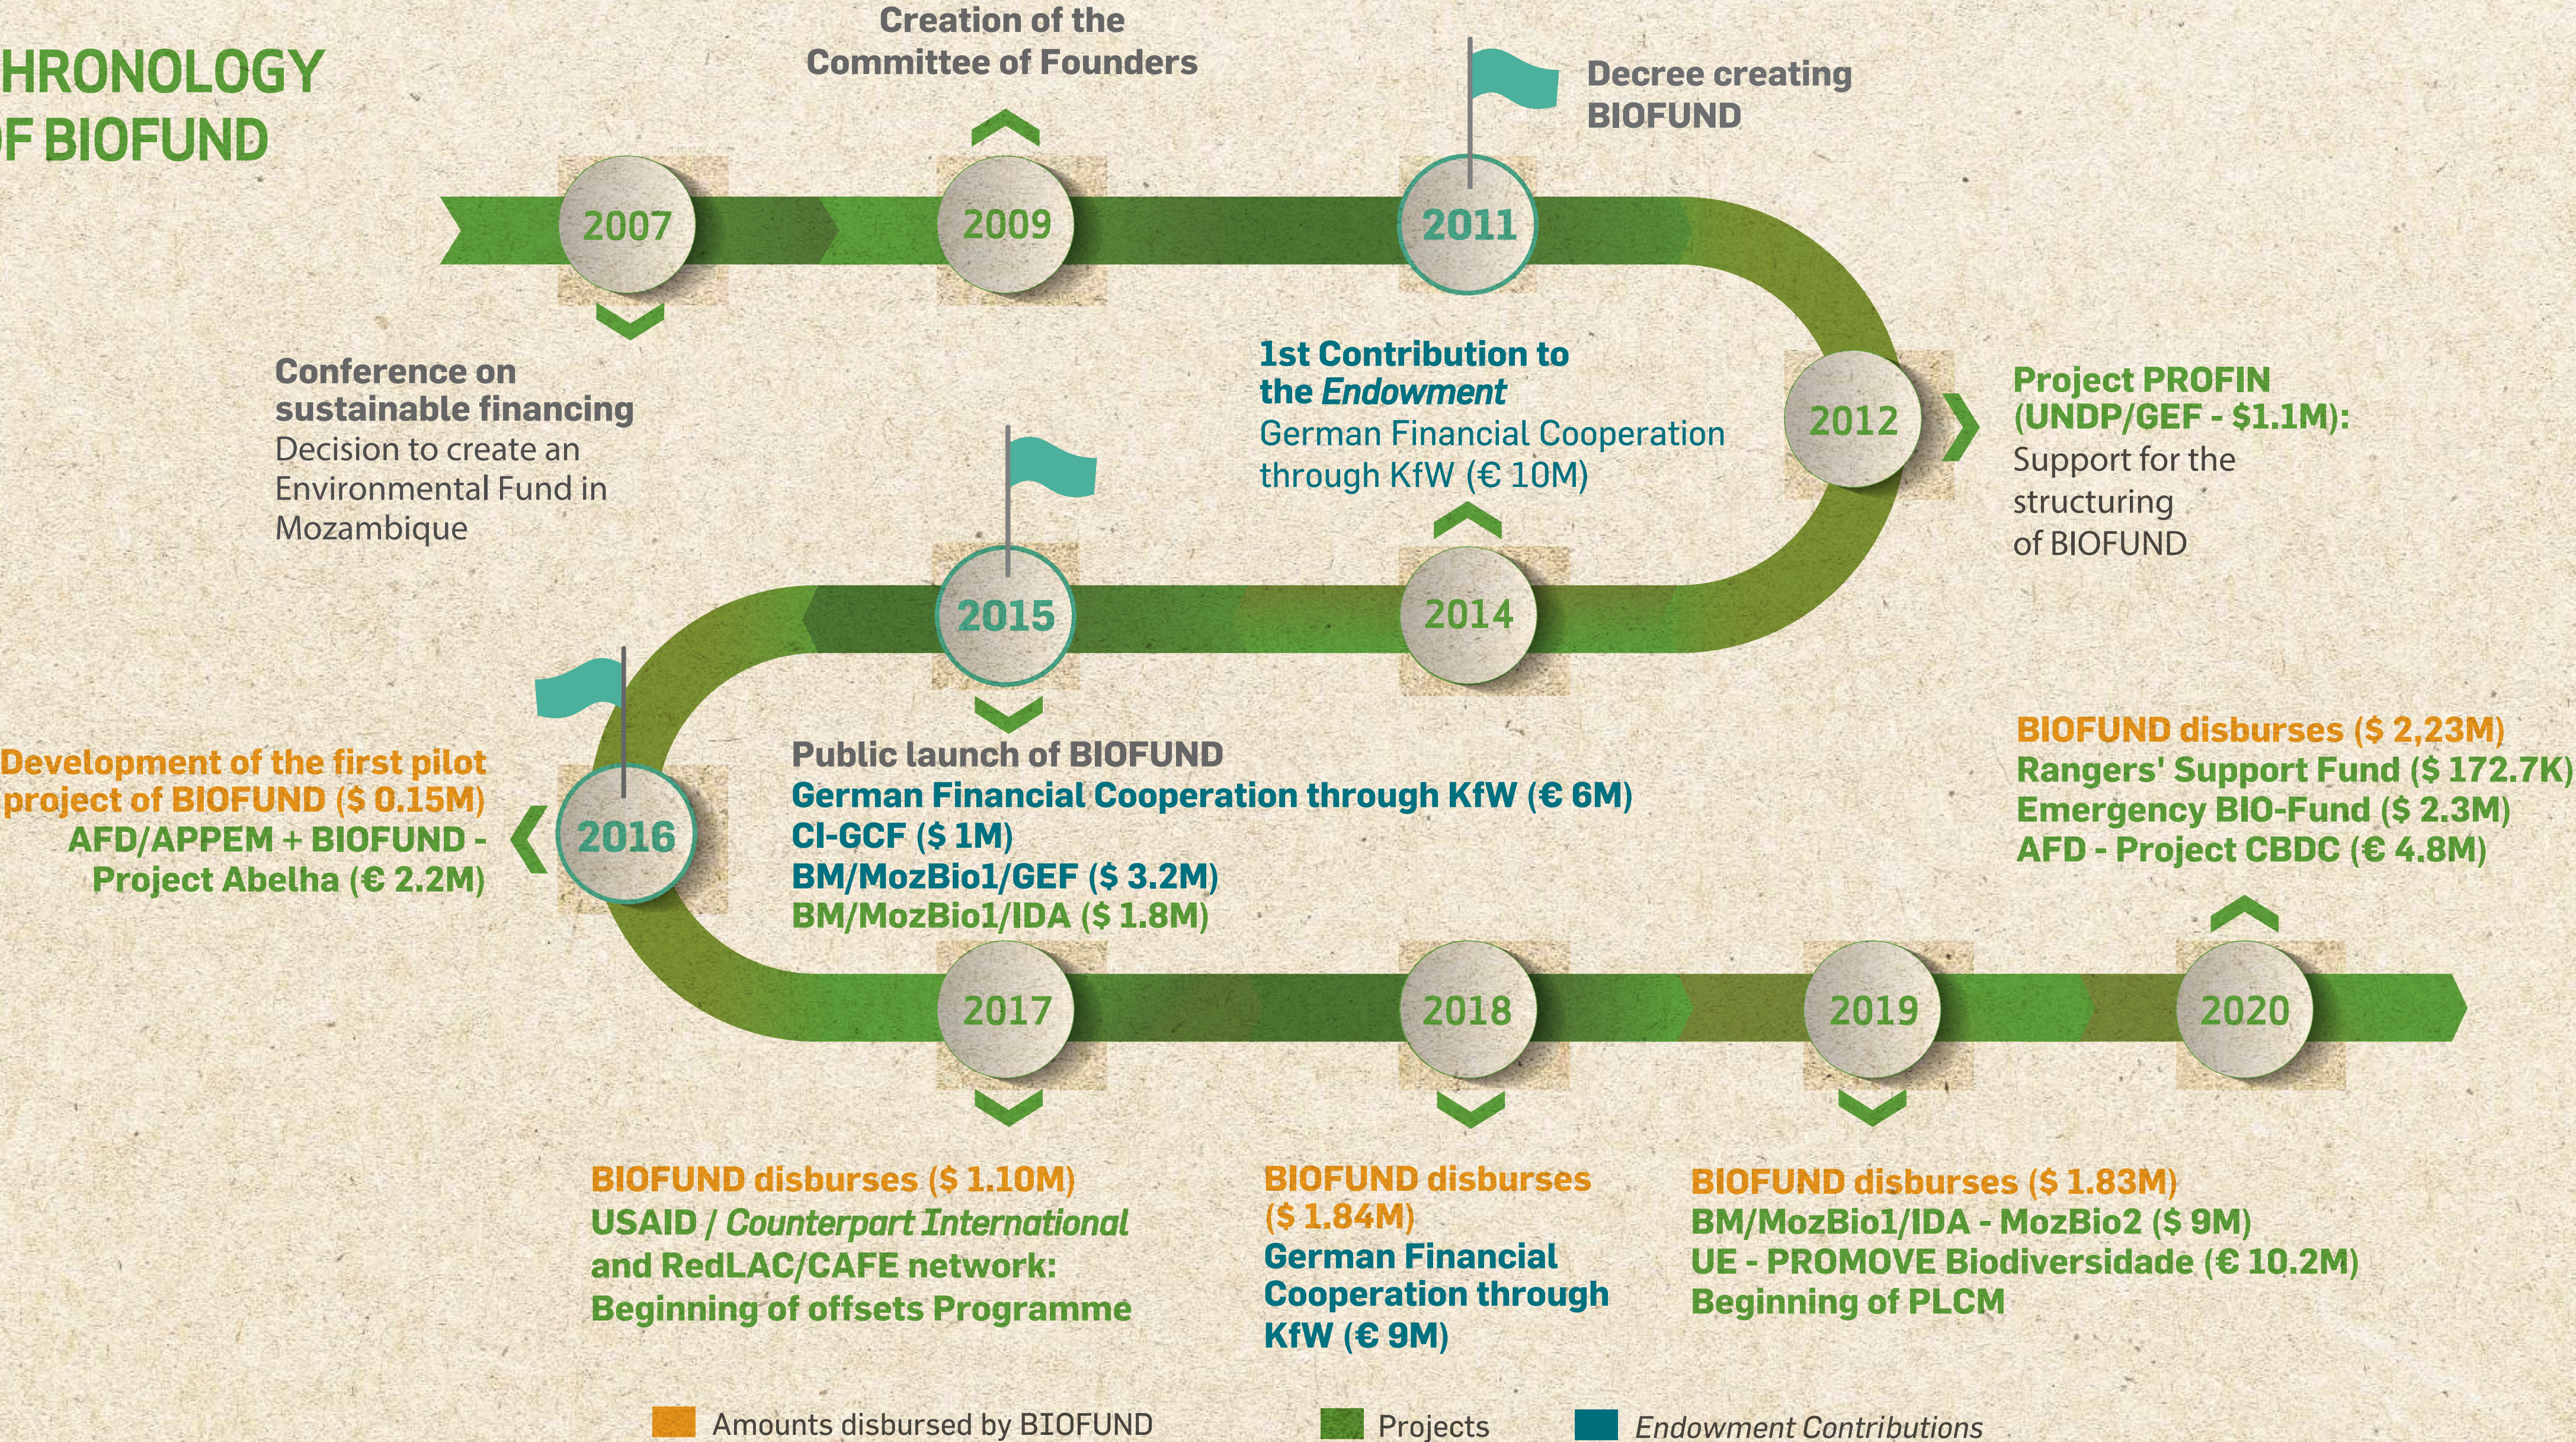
HRONOLOGY
F BIOFUND

Creation of the Committee of Founders

Decree creating BIOFUND

2007

2009

2011

Conference on sustainable financing
Decision to create an Environmental Fund in Mozambique

1st Contribution to the *Endowment*
German Financial Cooperation through KfW (€ 10M)

2012

Project PROFIN (UNDP/GEF - $1.1M):
Support for the structuring of BIOFUND

2015

2014

Development of the first pilot project of BIOFUND ($ 0.15M)
AFD/APPEM + BIOFUND - Project Abelha (€ 2.2M)

2016

Public launch of BIOFUND
German Financial Cooperation through KfW (€ 6M)
CI-GCF ($ 1M)
BM/MozBio1/GEF ($ 3.2M)
BM/MozBio1/IDA ($ 1.8M)

BIOFUND disburses ($ 2,23M)
Rangers' Support Fund ($ 172.7K)
Emergency BIO-Fund ($ 2.3M)
AFD - Project CBDC (€ 4.8M)

2017

2018

2019

2020

BIOFUND disburses ($ 1.10M)
USAID / *Counterpart International* and RedLAC/CAFE network:
Beginning of offsets Programme

BIOFUND disburses ($ 1.84M)
German Financial Cooperation through KfW (€ 9M)

BIOFUND disburses ($ 1.83M)
BM/MozBio1/IDA - MozBio2 ($ 9M)
UE - PROMOVE Biodiversidade (€ 10.2M)
Beginning of PLCM

Amounts disbursed by BIOFUND
Projects
*Endowment Contributions*